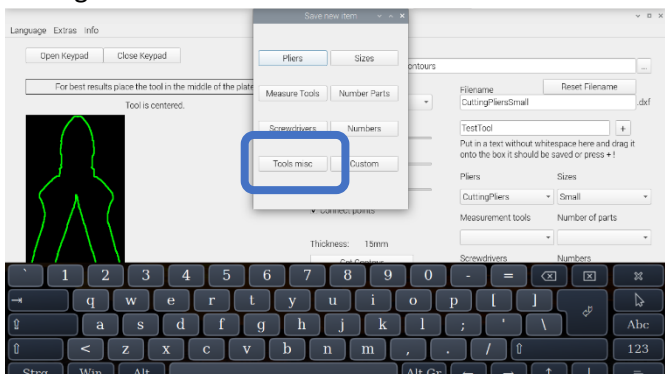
Language Extras Info

Open Keypad Close Keypad

For best results place the tool in the middle of the plat

Tool is centered.

Save new item

Pliers Sizes

Measure Tools Number Parts

Screwdrivers Numbers

Tools misc Custom

ontours

Filename

Reset Filename

CuttingPliersSmall

.dxf

TestTool

+

Put in a text without whitespace here and drag it onto the box it should be saved or press + !

Pliers

Sizes

CuttingPliers

Small

Measurement tools

Number of parts

Screwdrivers

Numbers

Connect points

Thickness: 15mm

Get Contour

` 1 2 3 4 5 6 7 8 9 0 - = ⌫ ⊠ ✖

⇥ q w e r t y u i o p [ ]

⇪ a s d f g h j k l ; ' \ Abc

⇧ < z x c v b n m , . / ⇧ 123

Strg Win Alt Alt Gr